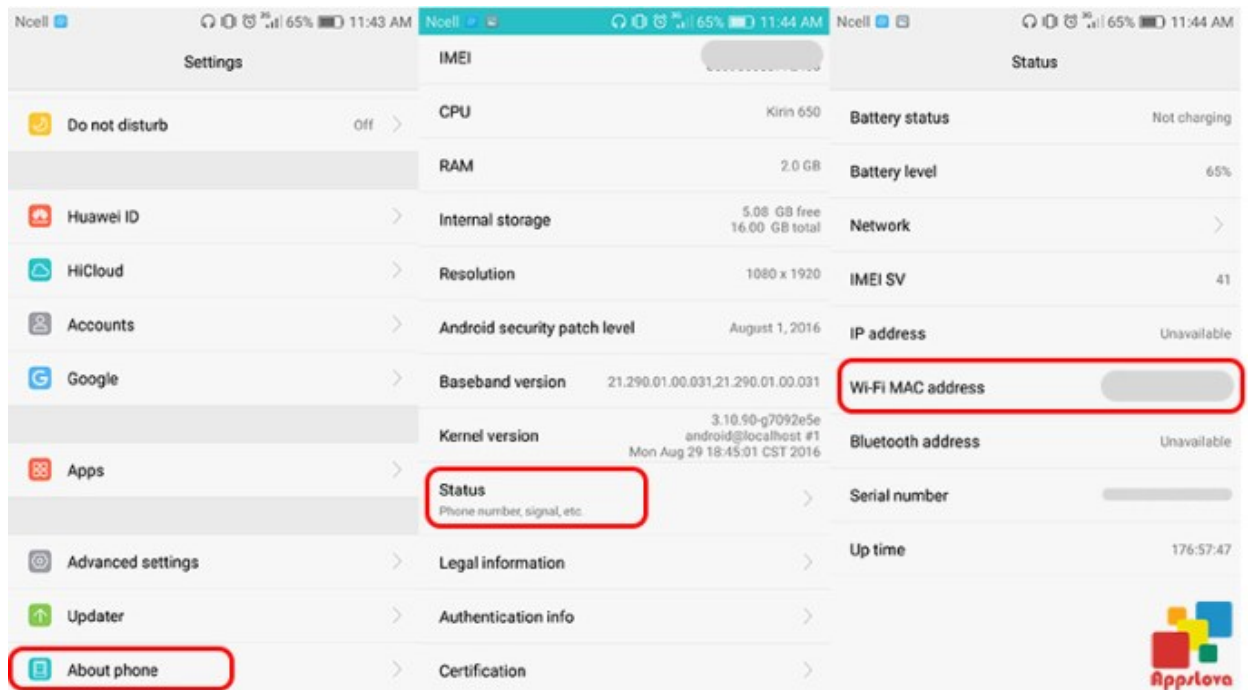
Ncell 65% 11:43 AM
Settings

Do not disturb Off

Huawei ID

HiCloud

Accounts

Google

Apps

Advanced settings

Updater

About phone

Ncell 65% 11:44 AM
IMEI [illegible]

CPU Kirin 650

RAM 2.0 GB

Internal storage 5.08 GB free 16.00 GB total

Resolution 1080 x 1920

Android security patch level August 1, 2016

Baseband version 21.290.01.00.031,21.290.01.00.031

Kernel version 3.10.90-g7092e5e android@localhost #1 Mon Aug 29 18:45:01 CST 2016

Status
Phone number, signal, etc.

Legal information

Authentication info

Certification

Ncell 65% 11:44 AM
Status

Battery status Not charging

Battery level 65%

Network

IMEI SV 41

IP address Unavailable

Wi-Fi MAC address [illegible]

Bluetooth address Unavailable

Serial number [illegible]

Up time 176:57:47

Appslova